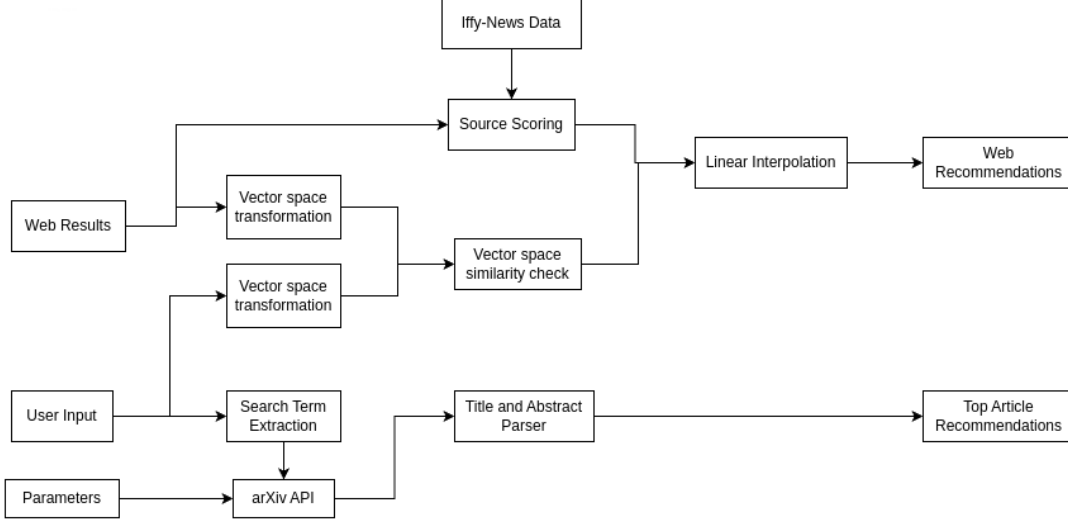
Iffy-News Data

Source Scoring

Linear Interpolation

Web Recommendations

Web Results

Vector space transformation

Vector space similarity check

Vector space transformation

User Input

Search Term Extraction

Title and Abstract Parser

Top Article Recommendations

Parameters

arXiv API